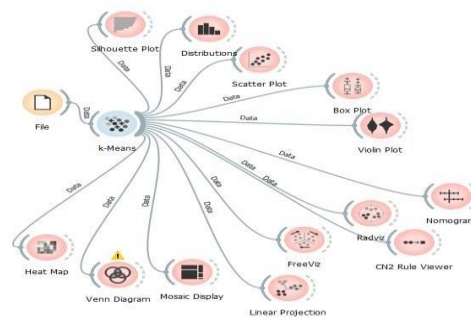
Silhouette Plot
Distributions
Data
Data
Data
Scatter Plot
Data
Box Plot
File
Data
Data
k-Means
Violin Plot
Data
Data
Data
Data
Nomogram
Data
Data
Data
Radviz
CN2 Rule Viewer
FreeViz
Heat Map
Venn Diagram
Mosaic Display
Linear Projection